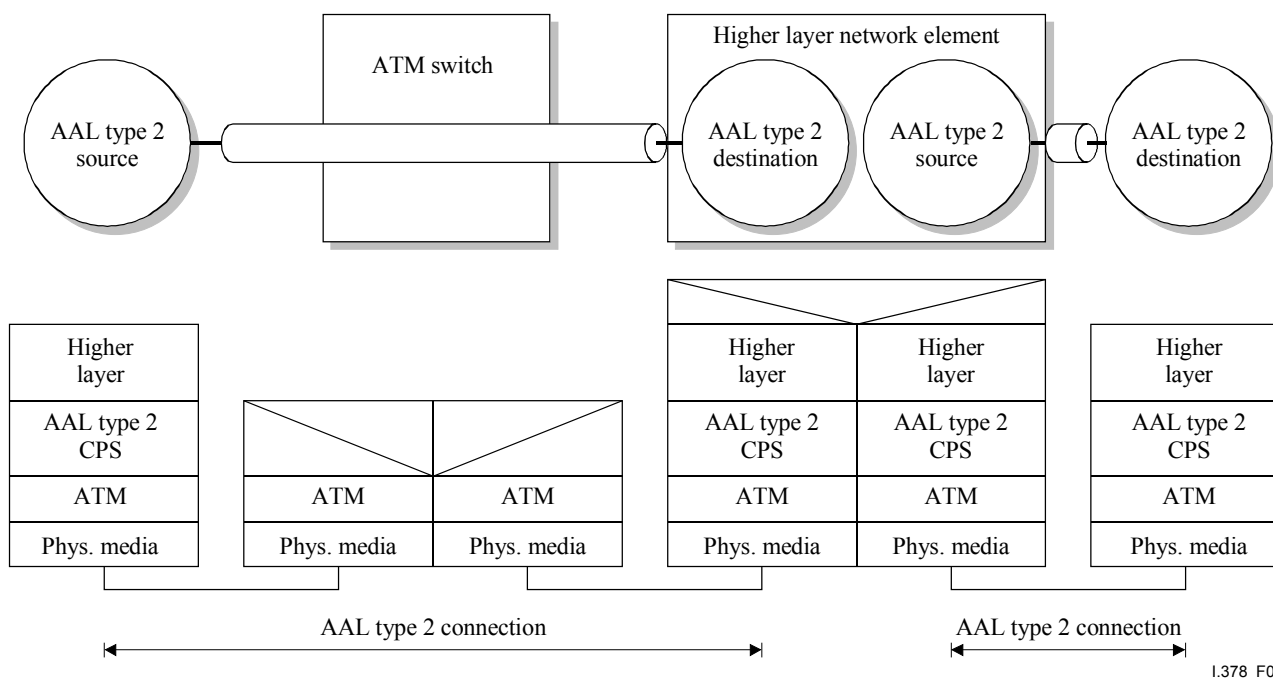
ATM switch

Higher layer network element

AAL type 2 source

AAL type 2 destination

AAL type 2 source

AAL type 2 destination

Higher layer
AAL type 2 CPS
ATM
Phys. media

ATM
Phys. media

ATM
Phys. media

Higher layer
AAL type 2 CPS
ATM
Phys. media

Higher layer
AAL type 2 CPS
ATM
Phys. media

Higher layer
AAL type 2 CPS
ATM
Phys. media

AAL type 2 connection

AAL type 2 connection

I.378 F0